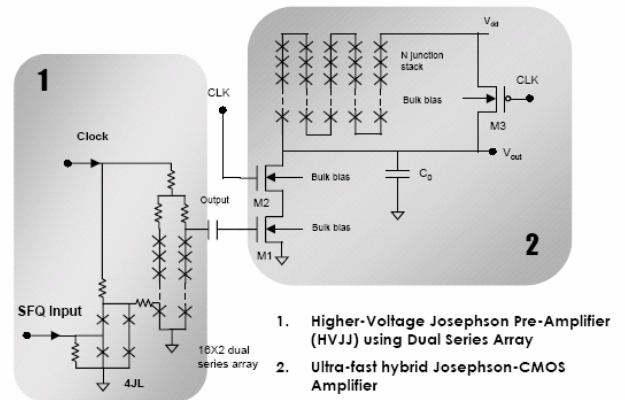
1

Clock

SFQ Input

4JL

16X2 dual series array

Output

CLK

M2

M1

Bulk bias

Bulk bias

N junction stack

Bulk bias

$V_{dd}$

CLK

M3

$V_{out}$

$C_0$

2

1. Higher-Voltage Josephson Pre-Amplifier (HVJJ) using Dual Series Array

2. Ultra-fast hybrid Josephson-CMOS Amplifier